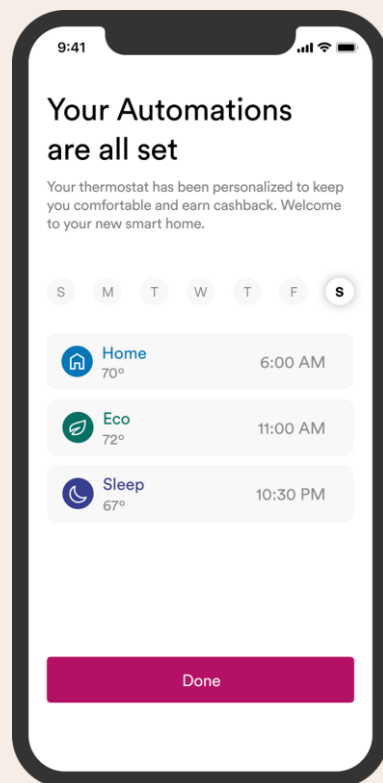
9:41

Your Automations are all set

Your thermostat has been personalized to keep you comfortable and earn cashback. Welcome to your new smart home.

S M T W T F S

Home
70º
6:00 AM

Eco
72º
11:00 AM

Sleep
67º
10:30 PM

Done